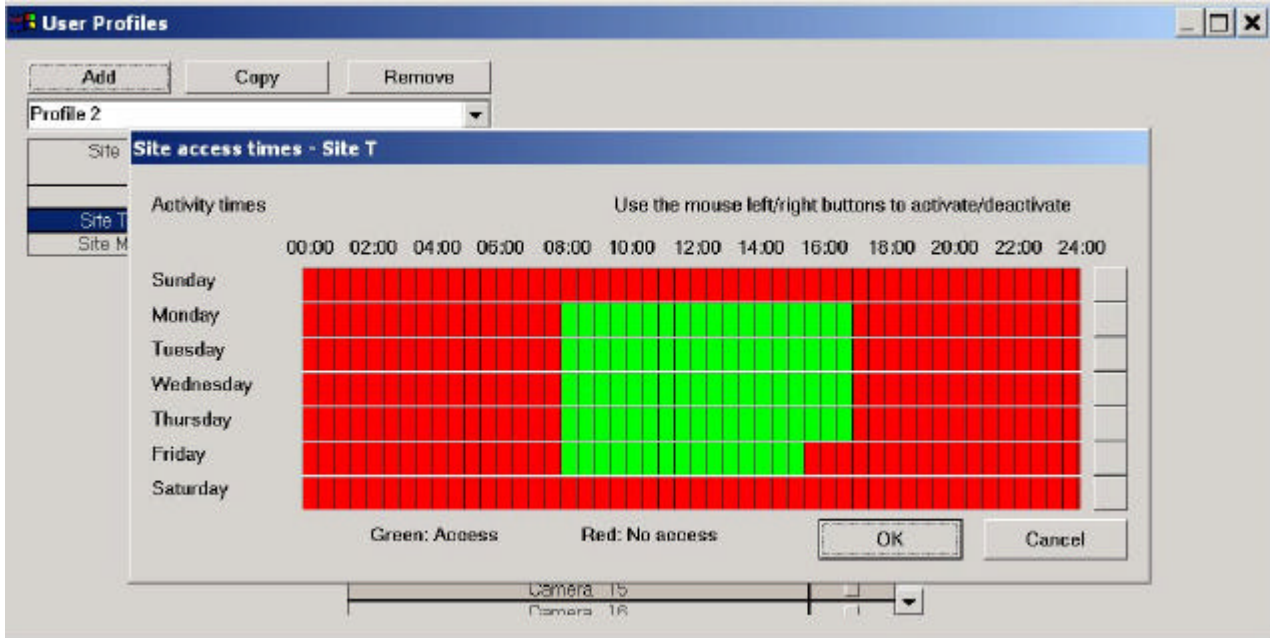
User Profiles

Add Copy Remove

Profile 2

Site

Site T
Site M

Site access times - Site T

Activity times

Use the mouse left/right buttons to activate/deactivate

00:00 02:00 04:00 06:00 08:00 10:00 12:00 14:00 16:00 18:00 20:00 22:00 24:00

Sunday
Monday
Tuesday
Wednesday
Thursday
Friday
Saturday

Green: Access

Red: No access

OK

Cancel

Camera 15
Camera 16